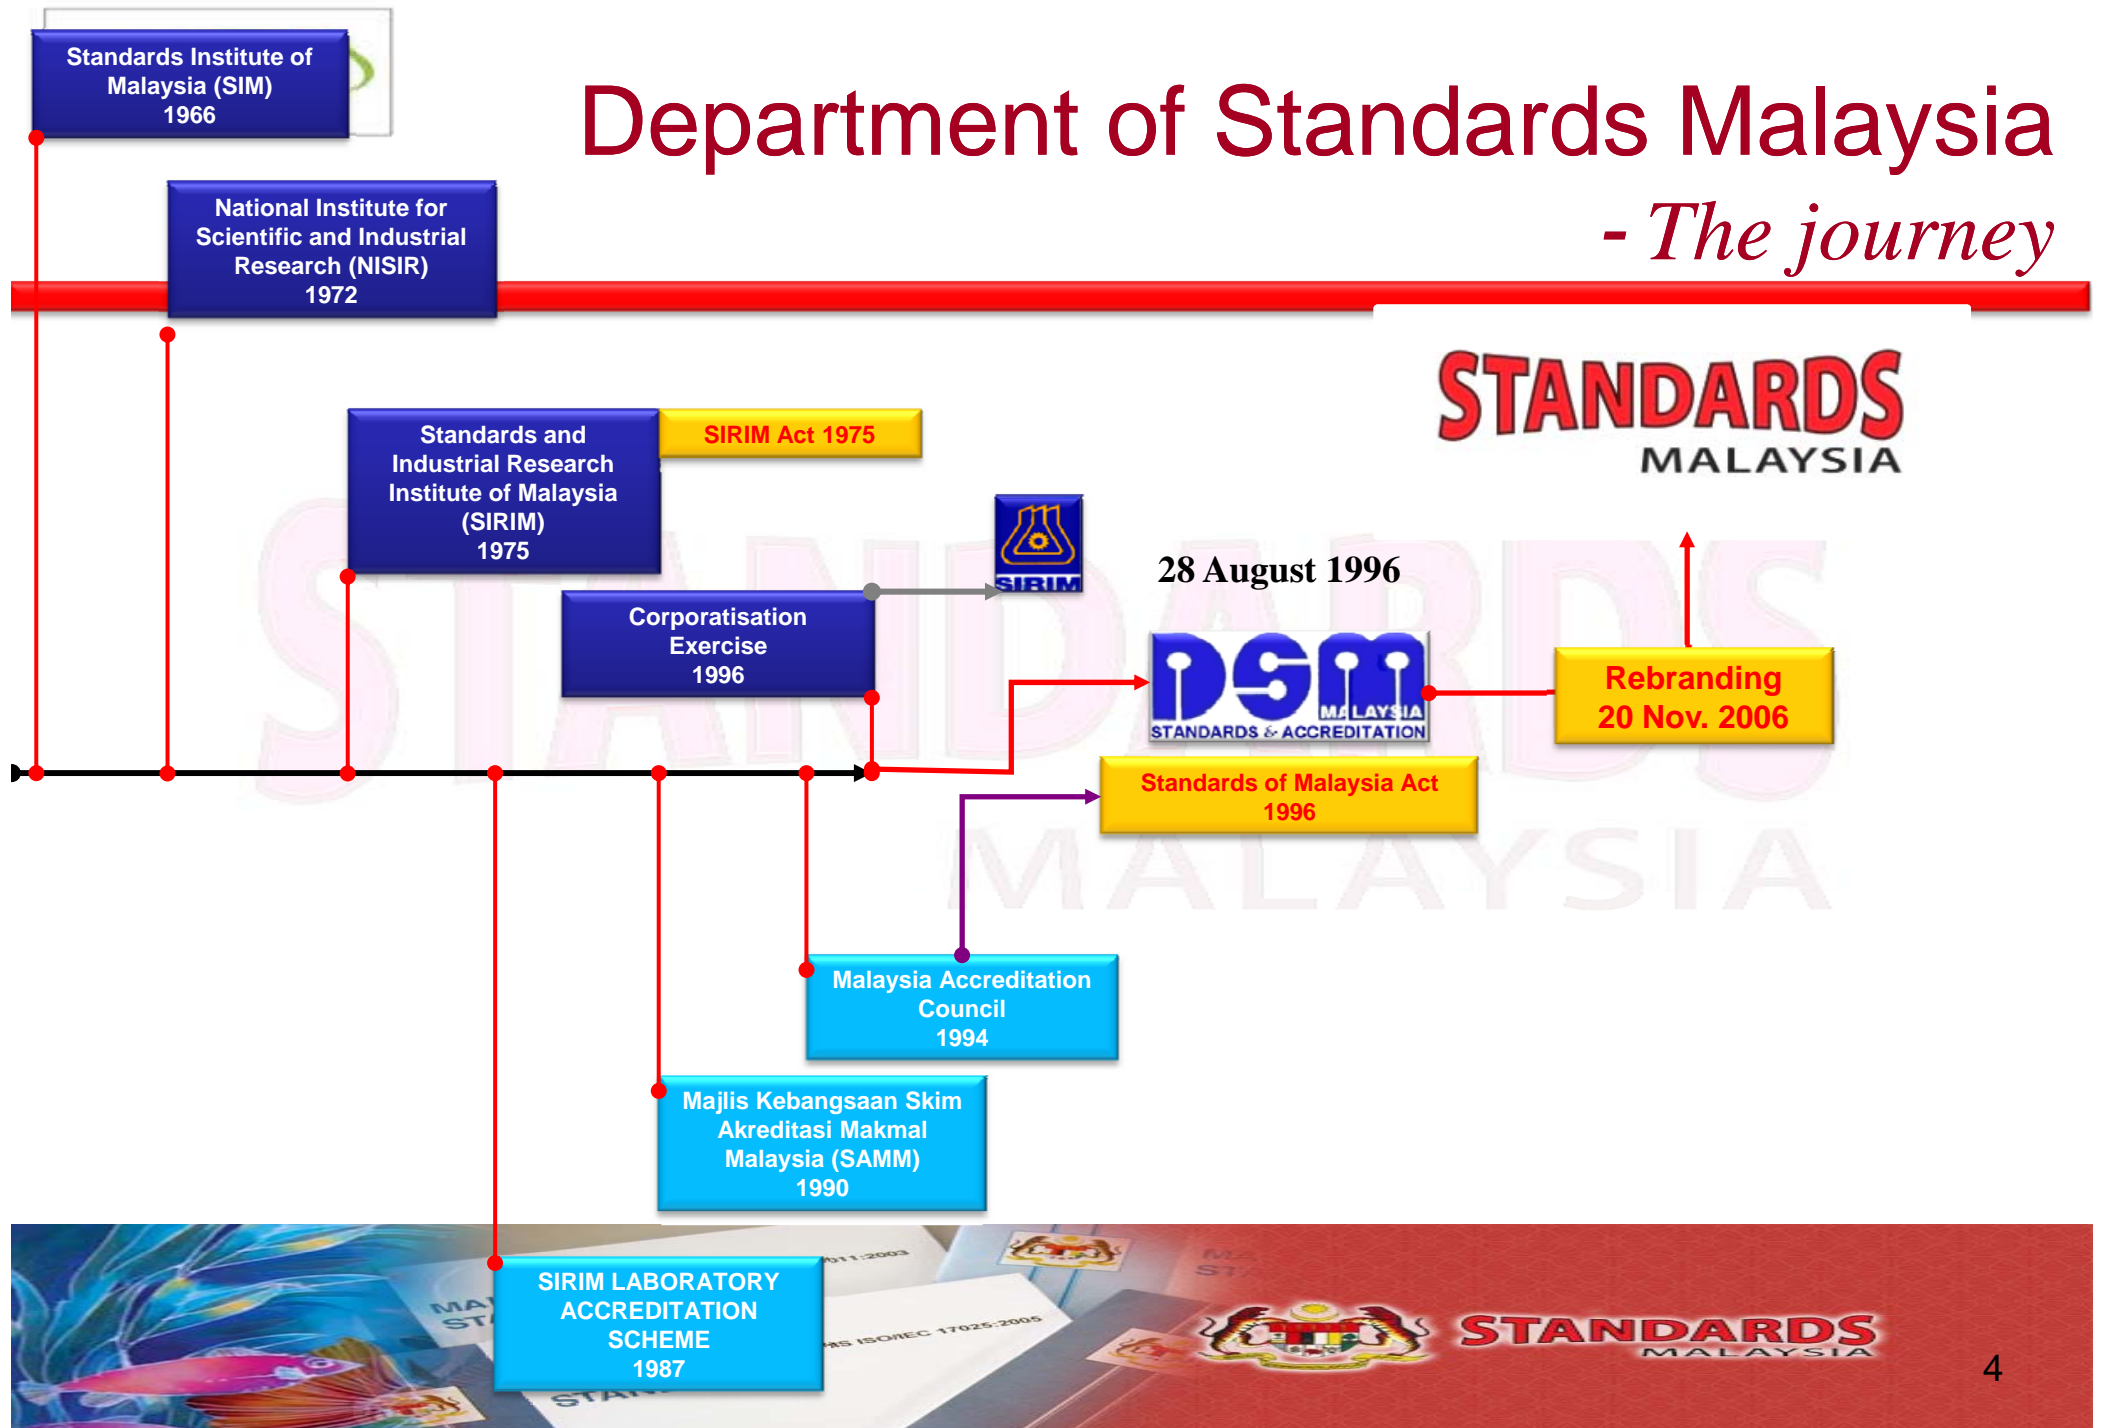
Standards Institute of Malaysia (SIM) 1966

Department of Standards Malaysia

- The journey

National Institute for Scientific and Industrial Research (NISIR) 1972

STANDARDS MALAYSIA

Standards and Industrial Research Institute of Malaysia (SIRIM) 1975

SIRIM Act 1975

SIRIM

28 August 1996

Corporatisation Exercise 1996

DSM MALAYSIA STANDARDS & ACCREDITATION

Rebranding 20 Nov. 2006

Standards of Malaysia Act 1996

Malaysia Accreditation Council 1994

Majlis Kebangsaan Skim Akreditasi Makmal Malaysia (SAMM) 1990

SIRIM LABORATORY ACCREDITATION SCHEME 1987

STANDARDS MALAYSIA

4